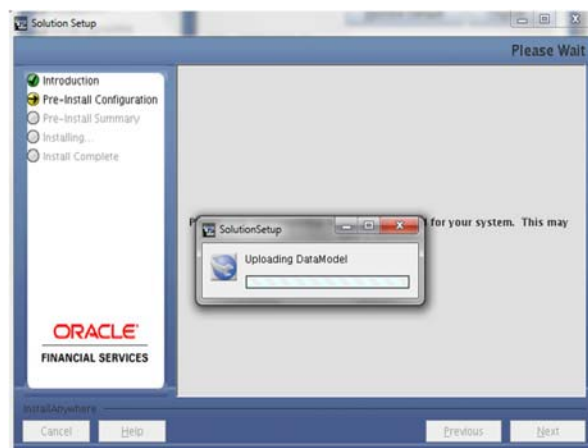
Solution Setup

Please Wait

Introduction
Pre-Install Configuration
Pre-Install Summary
Installing...
Install Complete

P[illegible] for your system. This may

SolutionSetup

Uploading DataModel

ORACLE
FINANCIAL SERVICES

InstallAnywhere

Cancel
Help
Previous
Next